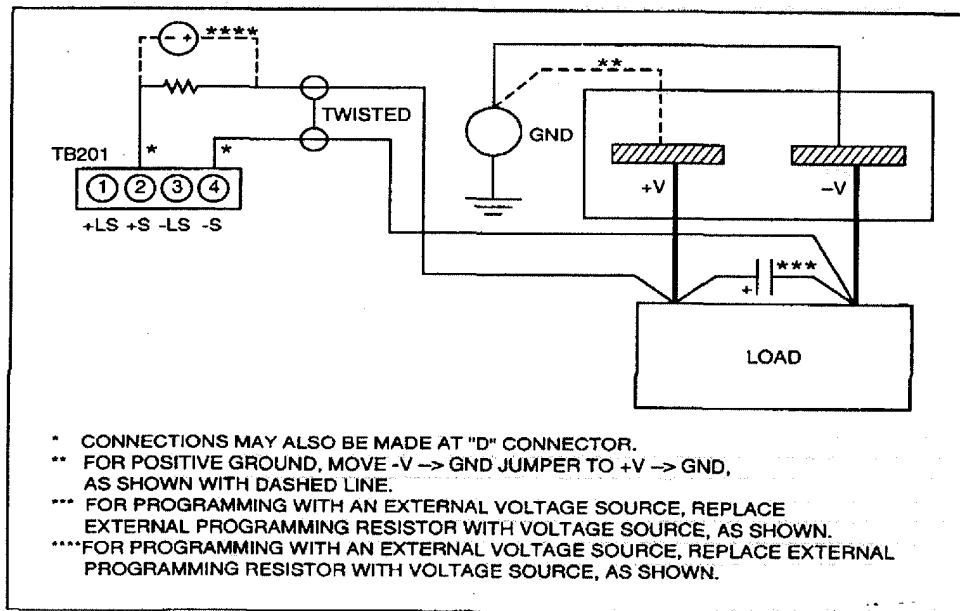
****

TWISTED

GND

TB201

*

*

① ② ③ ④

+LS +S -LS -S

+V

–V

***

+

LOAD

* CONNECTIONS MAY ALSO BE MADE AT "D" CONNECTOR.
** FOR POSITIVE GROUND, MOVE -V –> GND JUMPER TO +V –> GND, AS SHOWN WITH DASHED LINE.
*** FOR PROGRAMMING WITH AN EXTERNAL VOLTAGE SOURCE, REPLACE EXTERNAL PROGRAMMING RESISTOR WITH VOLTAGE SOURCE, AS SHOWN.
****FOR PROGRAMMING WITH AN EXTERNAL VOLTAGE SOURCE, REPLACE EXTERNAL PROGRAMMING RESISTOR WITH VOLTAGE SOURCE, AS SHOWN.